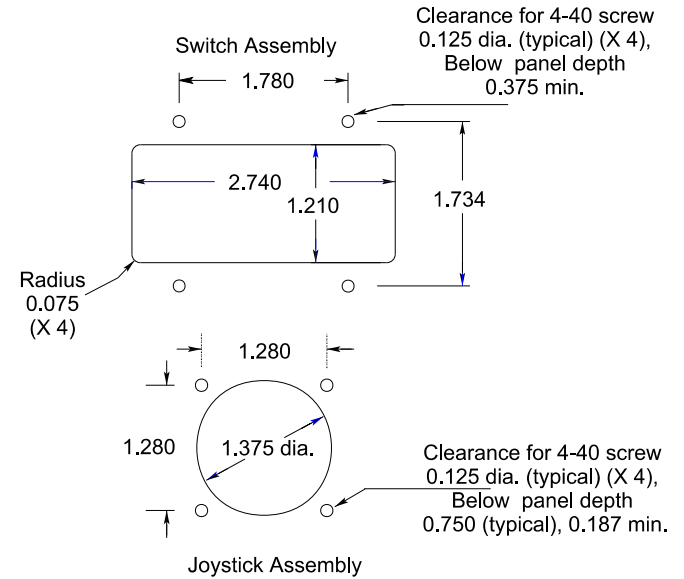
Clearance for 4-40 screw
0.125 dia. (typical) (X 4),
Below panel depth
0.375 min.

Switch Assembly

1.780

2.740

1.210

1.734

Radius
0.075
(X 4)

1.280

1.280

1.375 dia.

Clearance for 4-40 screw
0.125 dia. (typical) (X 4),
Below panel depth
0.750 (typical), 0.187 min.

Joystick Assembly